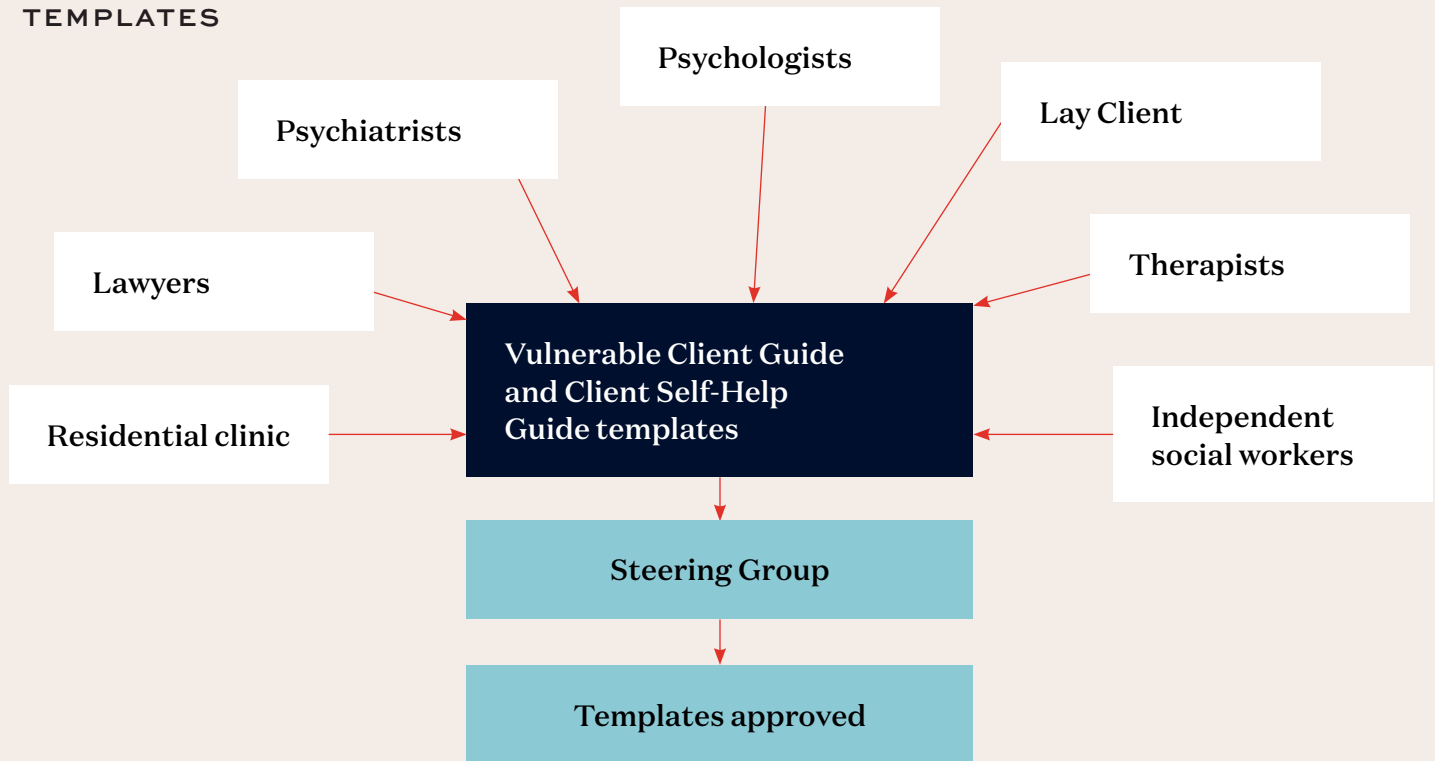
TEMPLATES

Psychologists

Psychiatrists

Lay Client

Lawyers

Therapists

Vulnerable Client Guide and Client Self-Help Guide templates

Residential clinic

Independent social workers

Steering Group

Templates approved